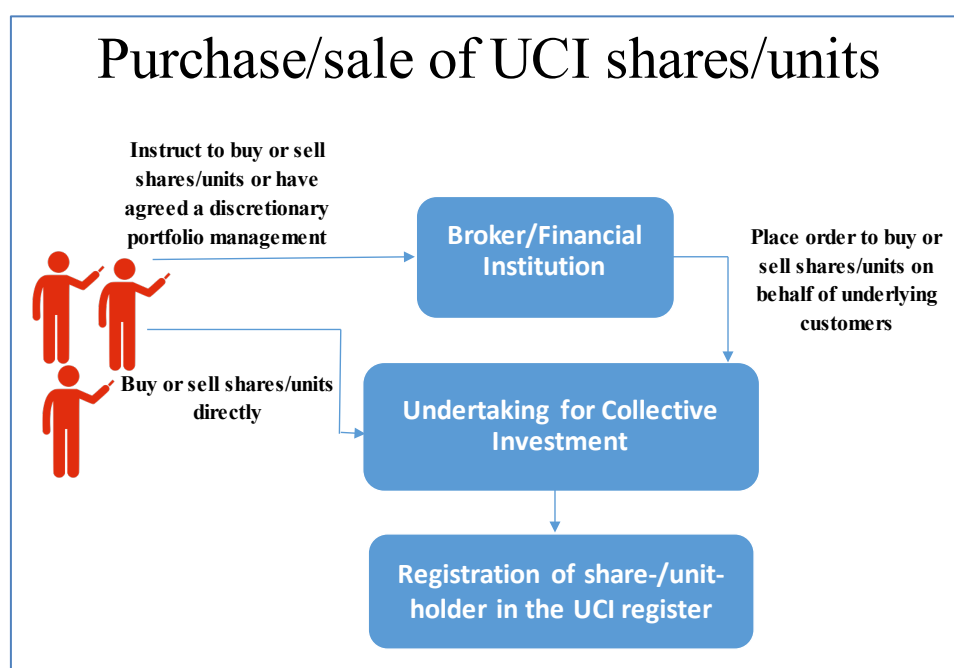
Purchase/sale of UCI shares/units

Instruct to buy or sell shares/units or have agreed a discretionary portfolio management

Broker/Financial Institution

Place order to buy or sell shares/units on behalf of underlying customers

Buy or sell shares/units directly

Undertaking for Collective Investment

Registration of share-/unit-holder in the UCI register